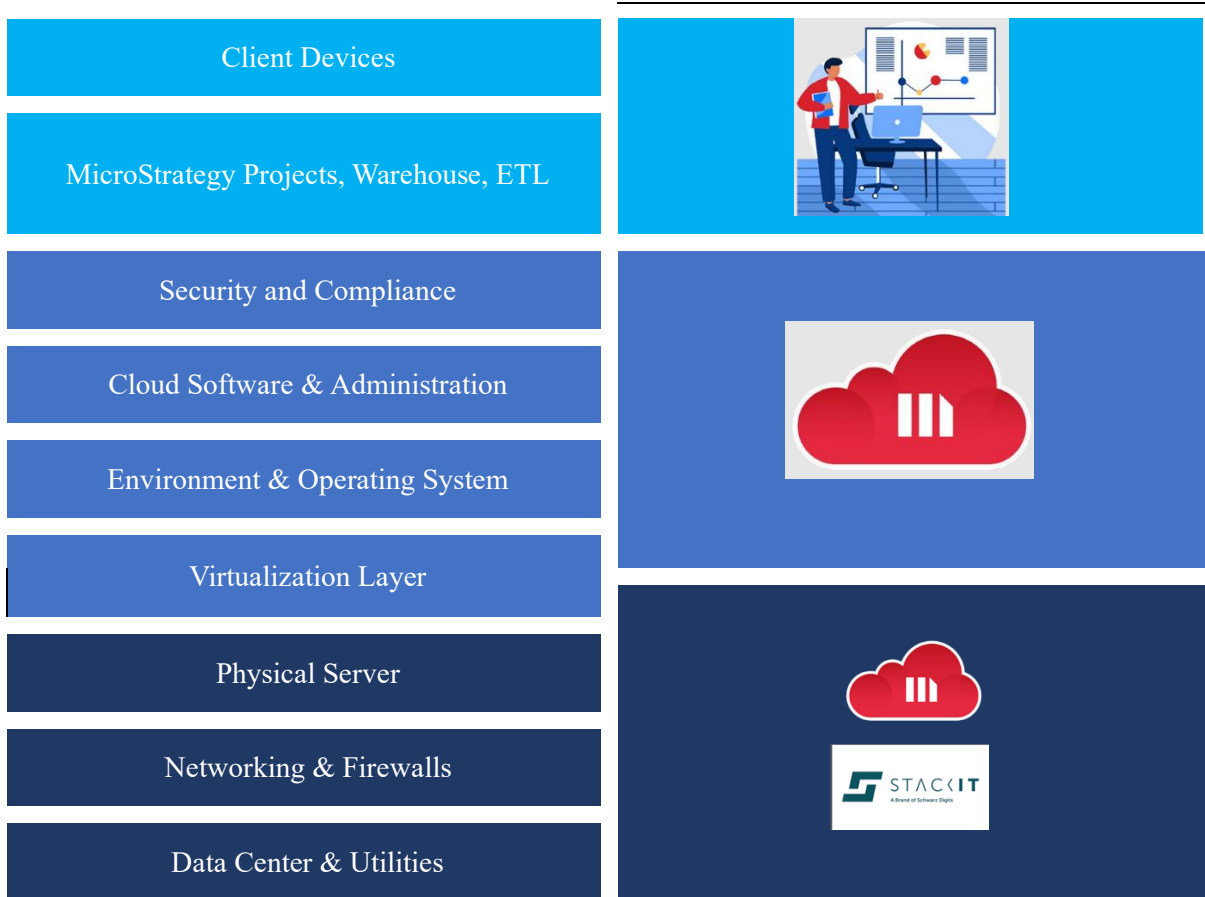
Client Devices

MicroStrategy Projects, Warehouse, ETL

Security and Compliance

Cloud Software & Administration

Environment & Operating System

Virtualization Layer

Physical Server

Networking & Firewalls

Data Center & Utilities

STACKIT
A Brand of Schwarz Digits